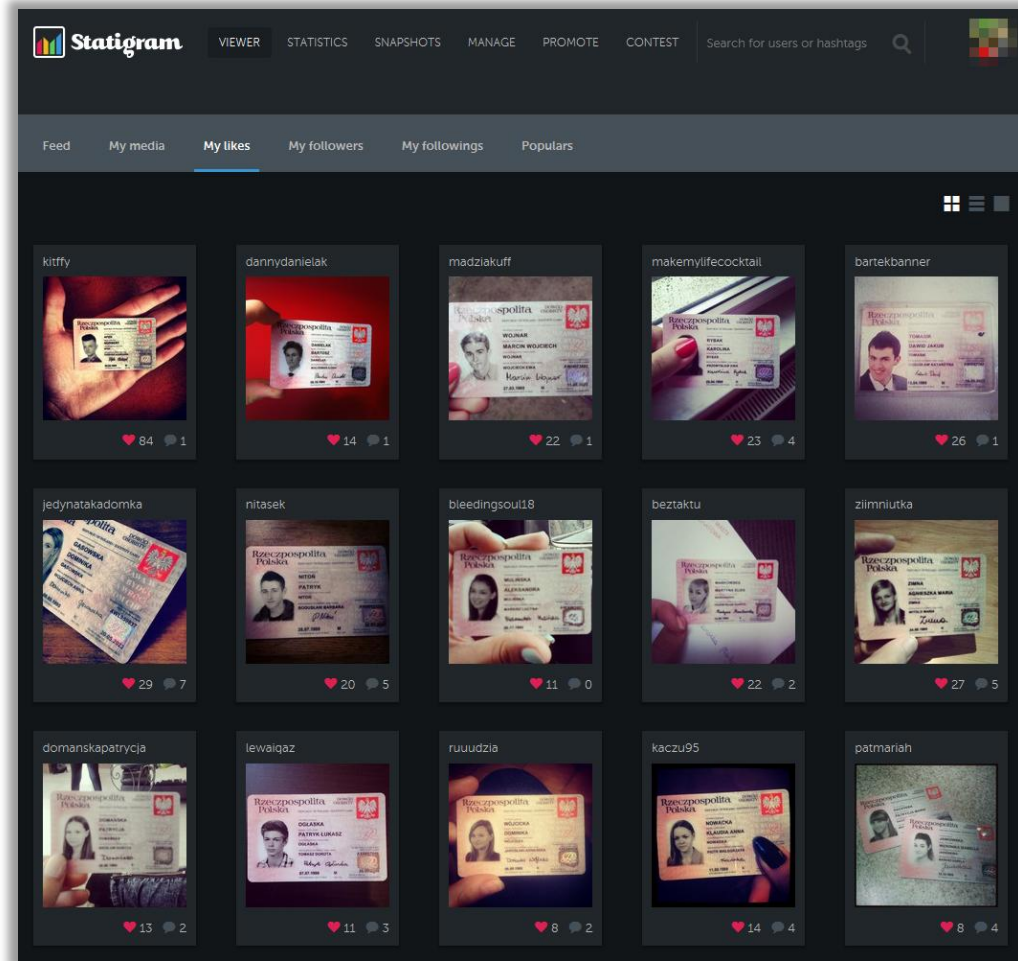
Statigram VIEWER STATISTICS SNAPSHOTS MANAGE PROMOTE CONTEST Search for users or hashtags

Feed My media My likes My followers My followings Populars

kitffy
84 1

dannydanielak
14 1

madziakuff
22 1

makemylifecocktail
23 4

bartekbanner
26 1

jedynatakadomka
29 7

nitasek
20 5

bleedingsoul18
11 0

beztaktu
22 2

ziimniutka
27 5

domanskapatrycja
13 2

lewaiqaz
11 3

ruuudzia
8 2

kaczu95
14 4

patmariah
8 4